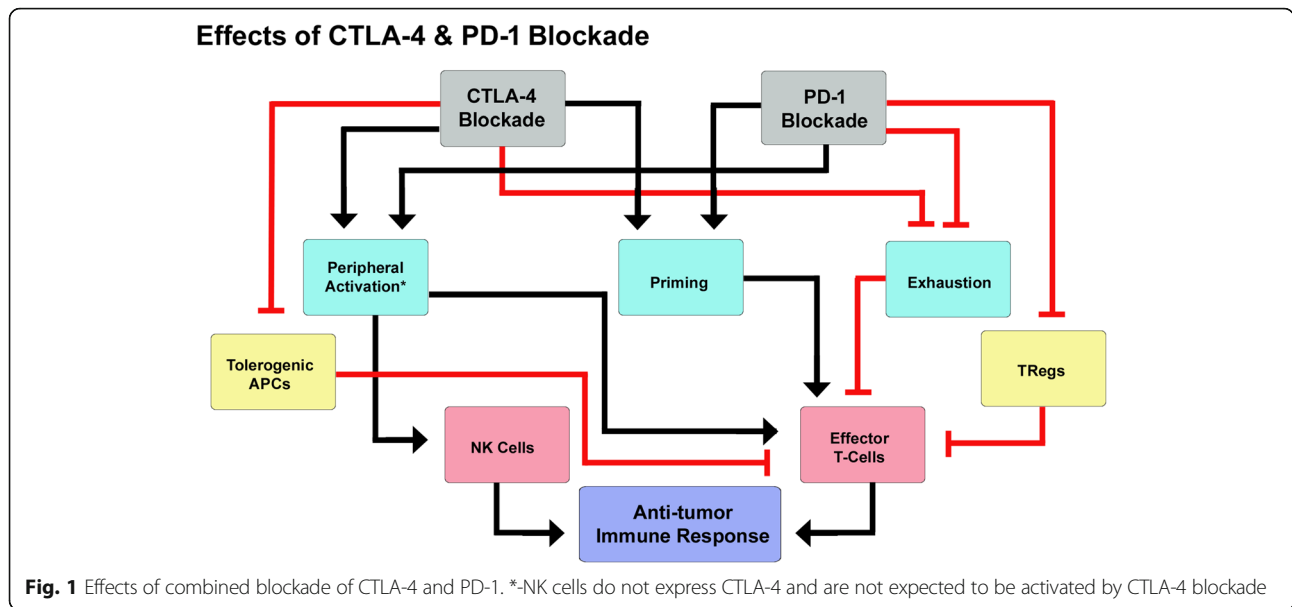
Effects of CTLA-4 & PD-1 Blockade

CTLA-4 Blockade

PD-1 Blockade

Peripheral Activation*

Priming

Exhaustion

Tolerogenic APCs

TRegs

NK Cells

Effector T-Cells

Anti-tumor Immune Response

**Fig. 1** Effects of combined blockade of CTLA-4 and PD-1. *-NK cells do not express CTLA-4 and are not expected to be activated by CTLA-4 blockade